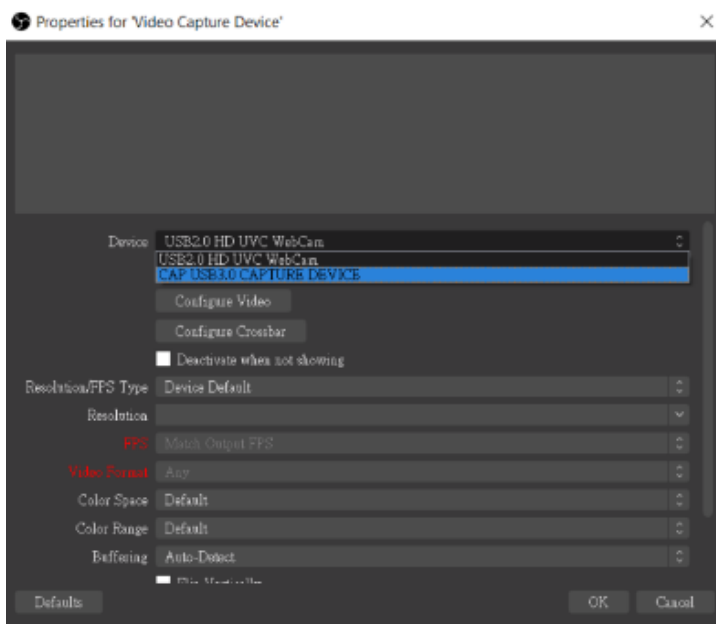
Properties for 'Video Capture Device'

Device USB2.0 HD UVC WebCam

USB2.0 HD UVC WebCam

CAP USB3.0 CAPTURE DEVICE

Configure Video

Configure Crossbar

Deactivate when not showing

Resolution/FPS Type Device Default

Resolution

FPS Match Output FPS

Video Format Any

Color Space Default

Color Range Default

Buffering Auto-Detect

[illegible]

Defaults

OK

Cancel